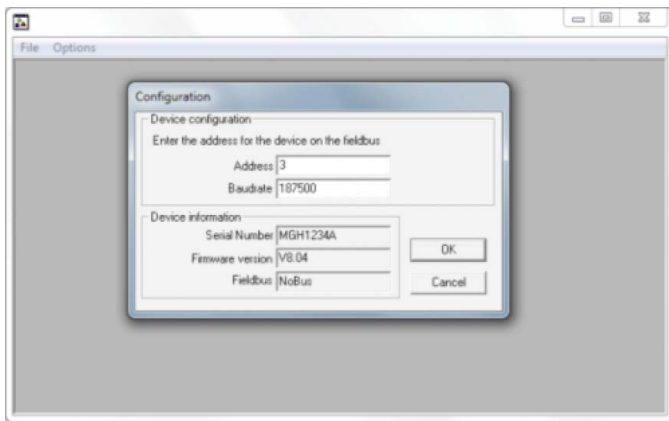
File Options

Configuration

Device configuration

Enter the address for the device on the fieldbus

Address 3

Baudrate 187500

Device information

Serial Number MGH1234A

Firmware version V8.04

Fieldbus NoBus

OK

Cancel